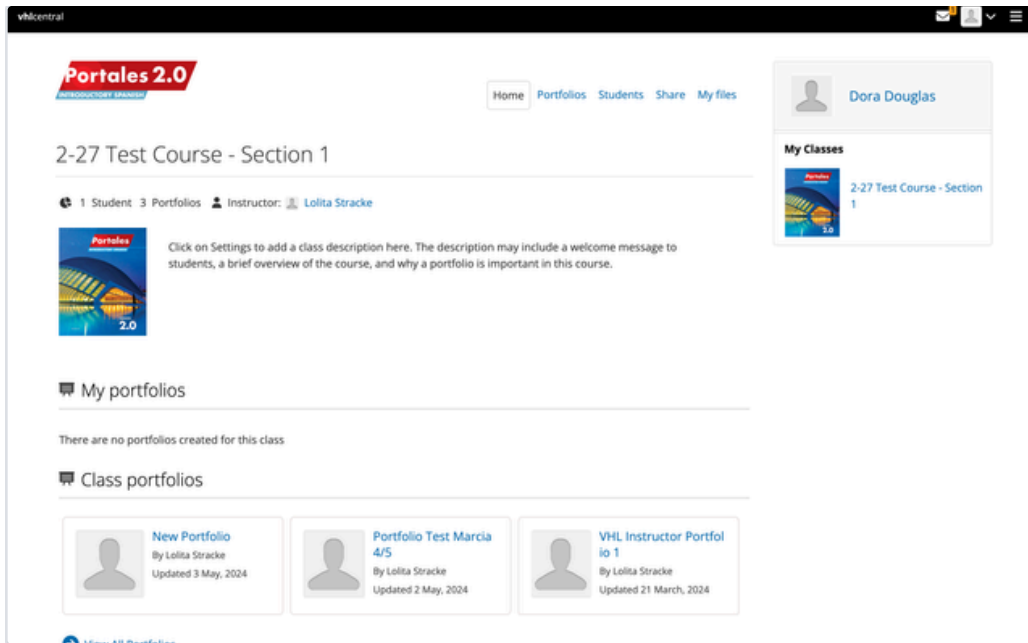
vhlcentral

Portales 2.0
INTRODUCTORY SPANISH

Home Portfolios Students Share My files

Dora Douglas

My Classes

2-27 Test Course - Section 1

2-27 Test Course - Section 1

1 Student 3 Portfolios Instructor: Lolita Stracke

Portales 2.0

Click on Settings to add a class description here. The description may include a welcome message to students, a brief overview of the course, and why a portfolio is important in this course.

My portfolios

There are no portfolios created for this class

Class portfolios

New Portfolio
By Lolita Stracke
Updated 3 May, 2024

Portfolio Test Marcia 4/5
By Lolita Stracke
Updated 2 May, 2024

VHL Instructor Portfolio 1
By Lolita Stracke
Updated 21 March, 2024

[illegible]